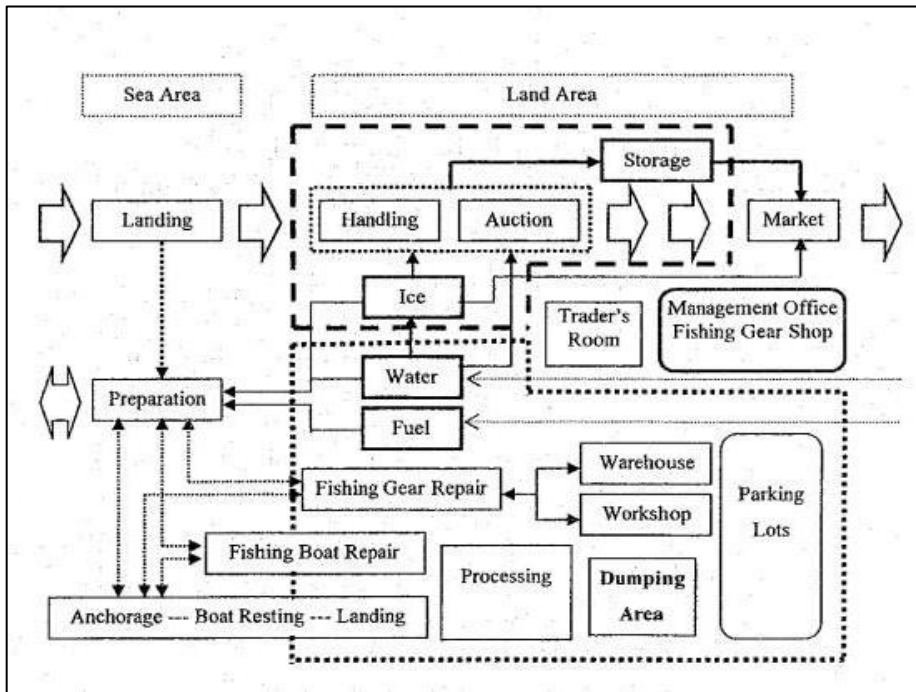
Sea Area

Land Area

Storage

Landing

Handling

Auction

Market

Ice

Management Office Fishing Gear Shop

Trader's Room

Preparation

Water

Fuel

Fishing Gear Repair

Warehouse

Workshop

Parking Lots

Fishing Boat Repair

Processing

Dumping Area

Anchorage --- Boat Resting --- Landing